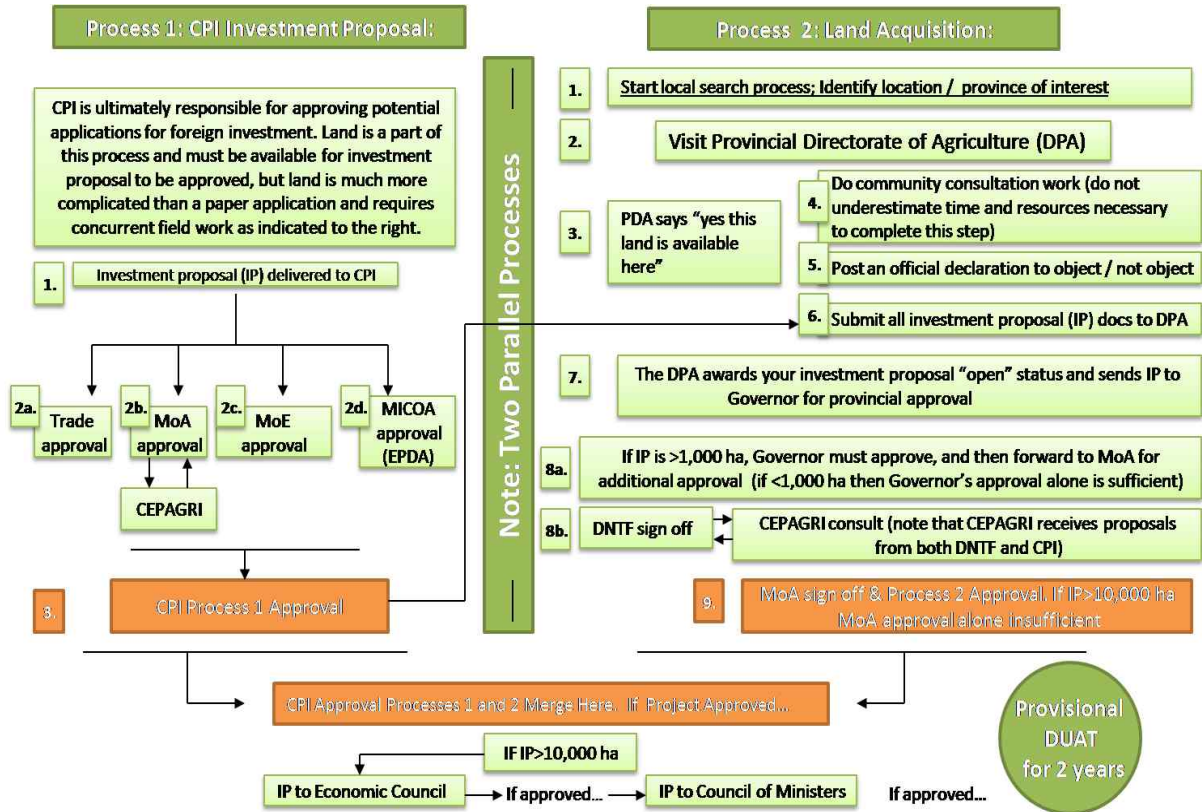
Process 1: CPI Investment Proposal:

CPI is ultimately responsible for approving potential applications for foreign investment. Land is a part of this process and must be available for investment proposal to be approved, but land is much more complicated than a paper application and requires concurrent field work as indicated to the right.

1. Investment proposal (IP) delivered to CPI

2a. Trade approval

2b. MoA approval

CEPAGRI

2c. MoE approval

2d. MICOA approval (EPDA)

3. CPI Process 1 Approval

Note: Two Parallel Processes

Process 2: Land Acquisition:

1. Start local search process; Identify location / province of interest

2. Visit Provincial Directorate of Agriculture (DPA)

3. PDA says "yes this land is available here"

4. Do community consultation work (do not underestimate time and resources necessary to complete this step)

5. Post an official declaration to object / not object

6. Submit all investment proposal (IP) docs to DPA

7. The DPA awards your investment proposal "open" status and sends IP to Governor for provincial approval

8a. If IP is >1,000 ha, Governor must approve, and then forward to MoA for additional approval (if <1,000 ha then Governor's approval alone is sufficient)

8b. DNTF sign off

CEPAGRI consult (note that CEPAGRI receives proposals from both DNTF and CPI)

9. MoA sign off & Process 2 Approval. If IP>10,000 ha MoA approval alone insufficient

CPI Approval Processes 1 and 2 Merge Here. If Project Approved...

If IP>10,000 ha

IP to Economic Council

If approved...

IP to Council of Ministers

If approved...

Provisional DUAT for 2 years